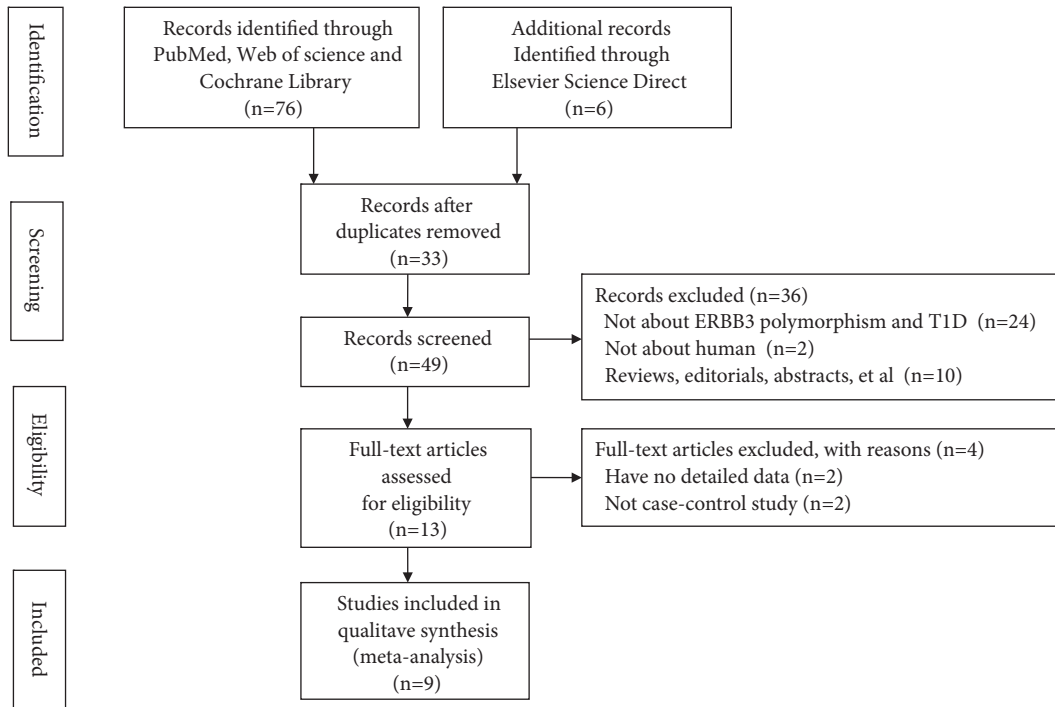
Identification

Records identified through PubMed, Web of science and Cochrane Library (n=76)

Additional records Identified through Elsevier Science Direct (n=6)

Screening

Records after duplicates removed (n=33)

Records screened (n=49)

Records excluded (n=36)
Not about ERBB3 polymorphism and T1D (n=24)
Not about human (n=2)
Reviews, editorials, abstracts, et al (n=10)

Eligibility

Full-text articles assessed for eligibility (n=13)

Full-text articles excluded, with reasons (n=4)
Have no detailed data (n=2)
Not case-control study (n=2)

Included

Studies included in qualitave synthesis (meta-analysis) (n=9)